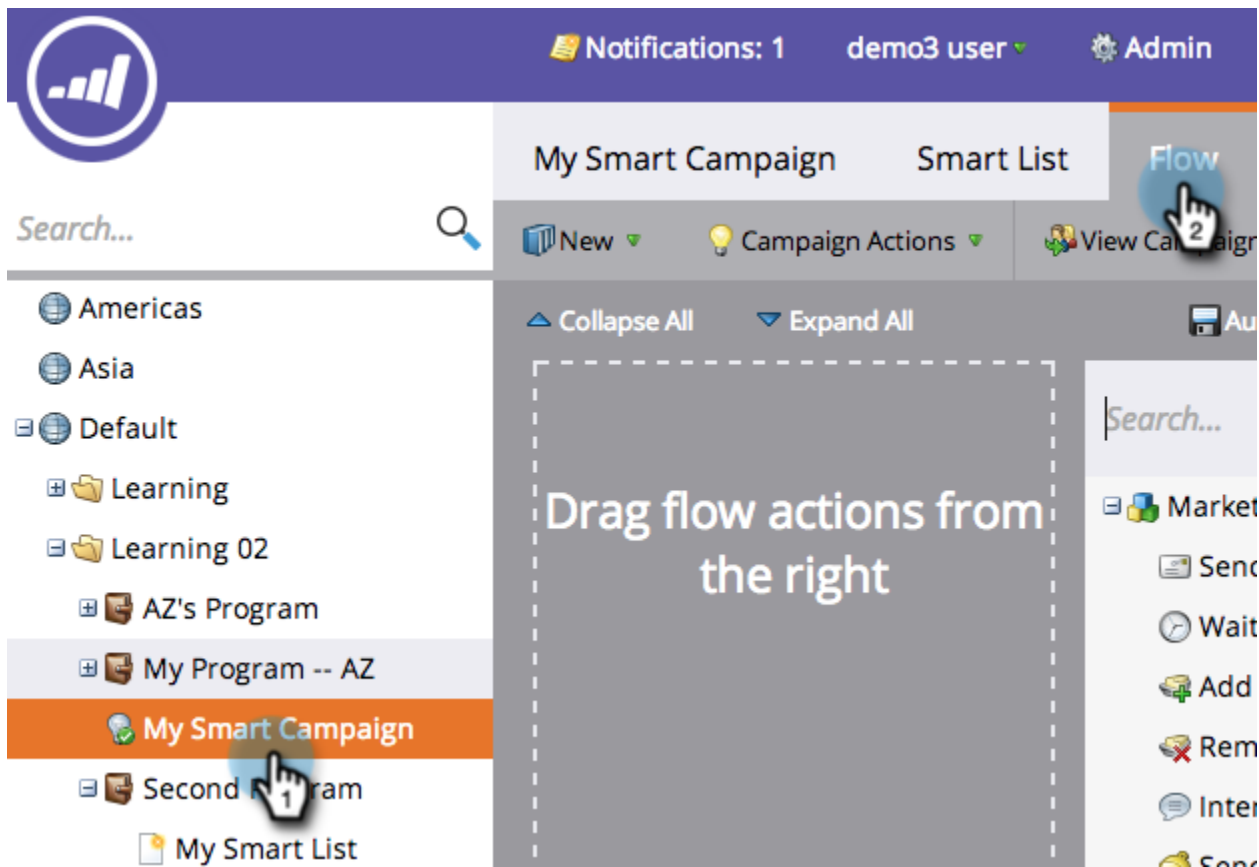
Notifications: 1 demo3 user Admin

My Smart Campaign Smart List Flow

Search...

New Campaign Actions View Campaign

Collapse All Expand All Au

Americas
Asia
Default
Learning
Learning 02
AZ's Program
My Program -- AZ
My Smart Campaign
Second Program
My Smart List

1
2

Drag flow actions from the right

Search...

Market
Send
Wait
Add
Rem
Inter
Send